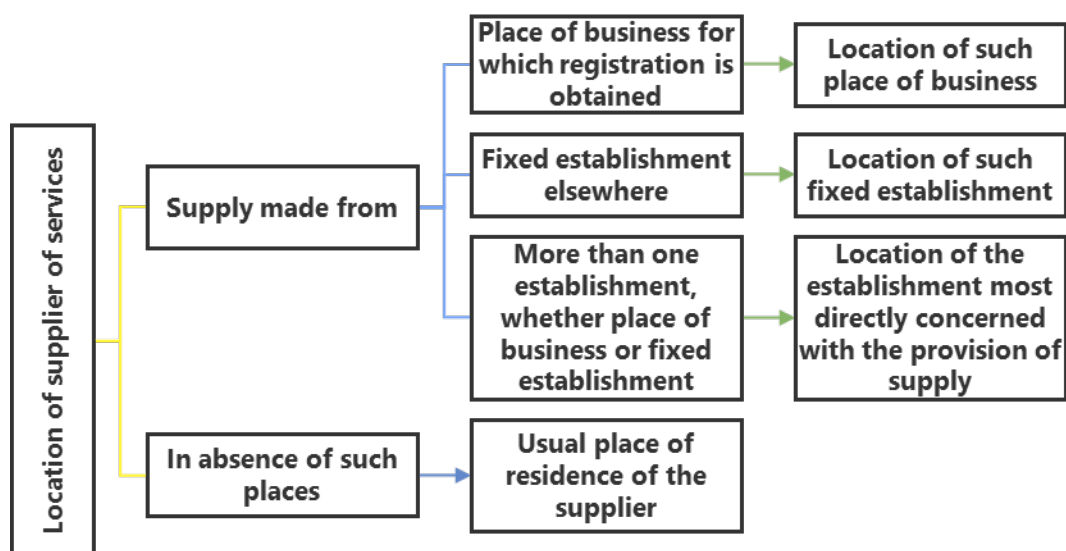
Location of supplier of services

Supply made from

Place of business for which registration is obtained

Location of such place of business

Fixed establishment elsewhere

Location of such fixed establishment

More than one establishment, whether place of business or fixed establishment

Location of the establishment most directly concerned with the provision of supply

In absence of such places

Usual place of residence of the supplier